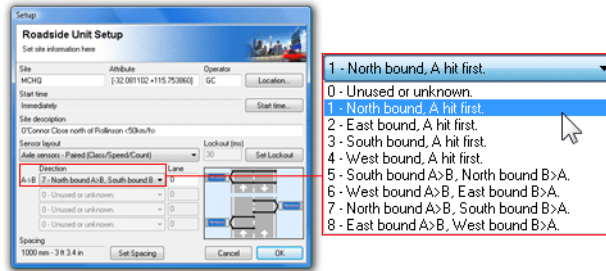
Setup

Roadside Unit Setup
Set site information here

| Site | Attribute | Operator |
|---|---|---|
| MCHQ | [-32.081102 +115.753860] | GC |

Location...

Start time
Immediately
Start time...

Site description
O'Connor Close north of Rollinson <50km/h>

Sensor layout
Axle sensors - Paired (Class/Speed/Count)

Lockout (ms)
30
Set Lockout

Direction
A>B 7 - North bound A>B, South bound B
Lane
0
0 - Unused or unknown.
0
0 - Unused or unknown.
0
0 - Unused or unknown.
0

Spacing
1000 mm - 3 ft 3.4 in
Set Spacing

Cancel
OK

1 - North bound, A hit first.
0 - Unused or unknown.
1 - North bound, A hit first.
2 - East bound, A hit first.
3 - South bound, A hit first.
4 - West bound, A hit first.
5 - South bound A>B, North bound B>A.
6 - West bound A>B, East bound B>A.
7 - North bound A>B, South bound B>A.
8 - East bound A>B, West bound B>A.